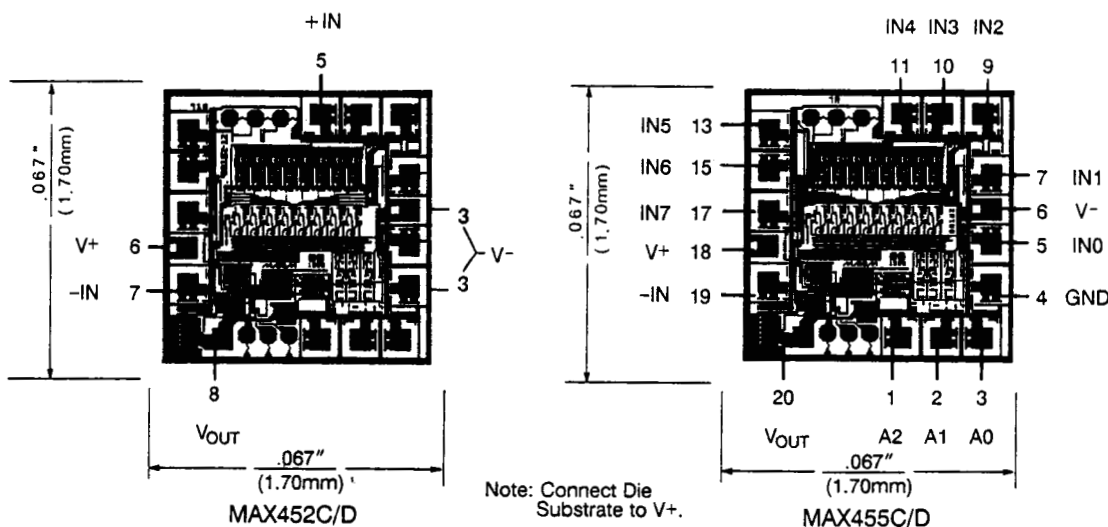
+IN

5

.067"
(1.70mm)

V+ 6

−IN 7

3
3
V−

8

$V_{OUT}$

.067"
(1.70mm)

MAX452C/D

IN4 IN3 IN2

11 10 9

.067"
(1.70mm)

IN5 13

IN6 15

IN7 17

V+ 18

−IN 19

7 IN1

6 V−

5 IN0

4 GND

20 1 2 3

$V_{OUT}$ A2 A1 A0

.067"
(1.70mm)

MAX455C/D

Note: Connect Die Substrate to V+.